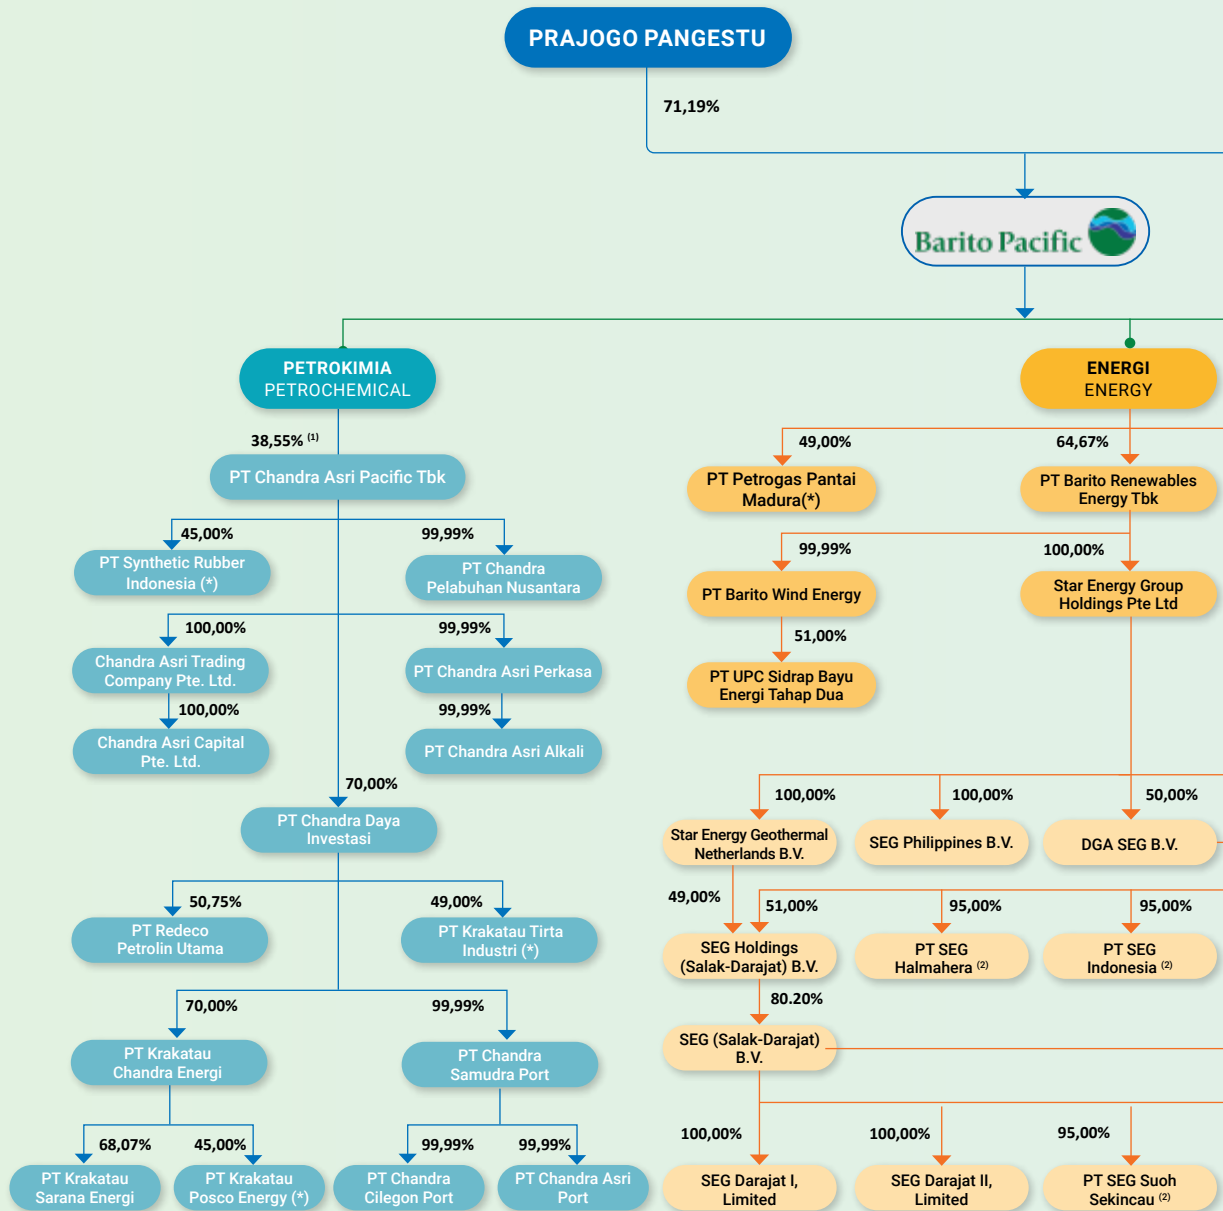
PRAJOGO PANGESTU

71,19%

Barito Pacific

PETROKIMIA
PETROCHEMICAL

38,55% $^{(1)}$

PT Chandra Asri Pacific Tbk

45,00%

PT Synthetic Rubber Indonesia (*)

99,99%

PT Chandra Pelabuhan Nusantara

100,00%

Chandra Asri Trading Company Pte. Ltd.

99,99%

PT Chandra Asri Perkasa

100,00%

Chandra Asri Capital Pte. Ltd.

99,99%

PT Chandra Asri Alkali

70,00%

PT Chandra Daya Investasi

50,75%

PT Redeco Petrolin Utama

49,00%

PT Krakatau Tirta Industri (*)

70,00%

PT Krakatau Chandra Energi

99,99%

PT Chandra Samudra Port

68,07%

PT Krakatau Sarana Energi

45,00%

PT Krakatau Posco Energy (*)

99,99%

PT Chandra Cilegon Port

99,99%

PT Chandra Asri Port

ENERGI
ENERGY

49,00%

PT Petrogas Pantai Madura(*)

64,67%

PT Barito Renewables Energy Tbk

99,99%

PT Barito Wind Energy

100,00%

Star Energy Group Holdings Pte Ltd

51,00%

PT UPC Sidrap Bayu Energi Tahap Dua

100,00%

Star Energy Geothermal Netherlands B.V.

100,00%

SEG Philippines B.V.

50,00%

DGA SEG B.V.

49,00%

51,00%

SEG Holdings (Salak-Darajat) B.V.

95,00%

PT SEG Halmahera $^{(2)}$

95,00%

PT SEG Indonesia $^{(2)}$

80.20%

SEG (Salak-Darajat) B.V.

100,00%

SEG Darajat I, Limited

100,00%

SEG Darajat II, Limited

95,00%

PT SEG Suoh Sekincau $^{(2)}$